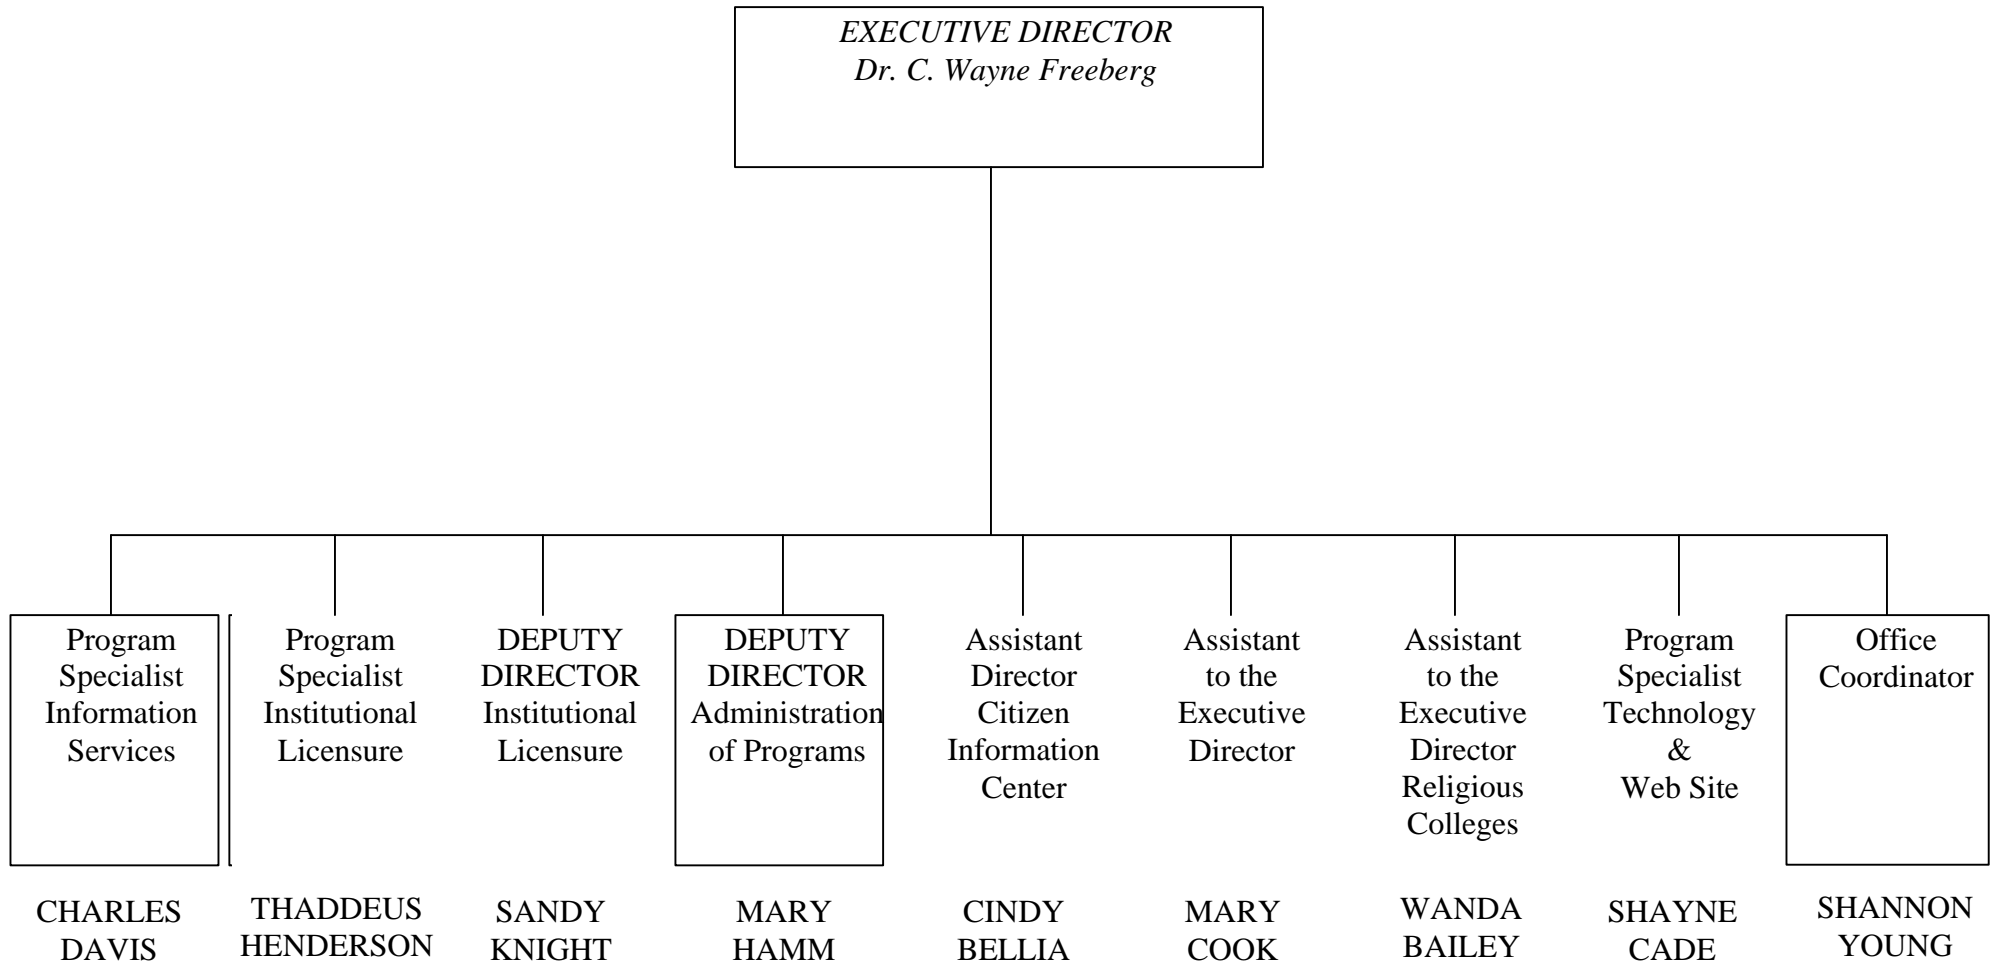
EXECUTIVE DIRECTOR
Dr. C. Wayne Freeberg

Program Specialist Information Services

CHARLES DAVIS

Program Specialist Institutional Licensure

THADDEUS HENDERSON

DEPUTY DIRECTOR Institutional Licensure

SANDY KNIGHT

DEPUTY DIRECTOR Administration of Programs

MARY HAMM

Assistant Director Citizen Information Center

CINDY BELLIA

Assistant to the Executive Director

MARY COOK

Assistant to the Executive Director Religious Colleges

WANDA BAILEY

Program Specialist Technology & Web Site

SHAYNE CADE

Office Coordinator

SHANNON YOUNG